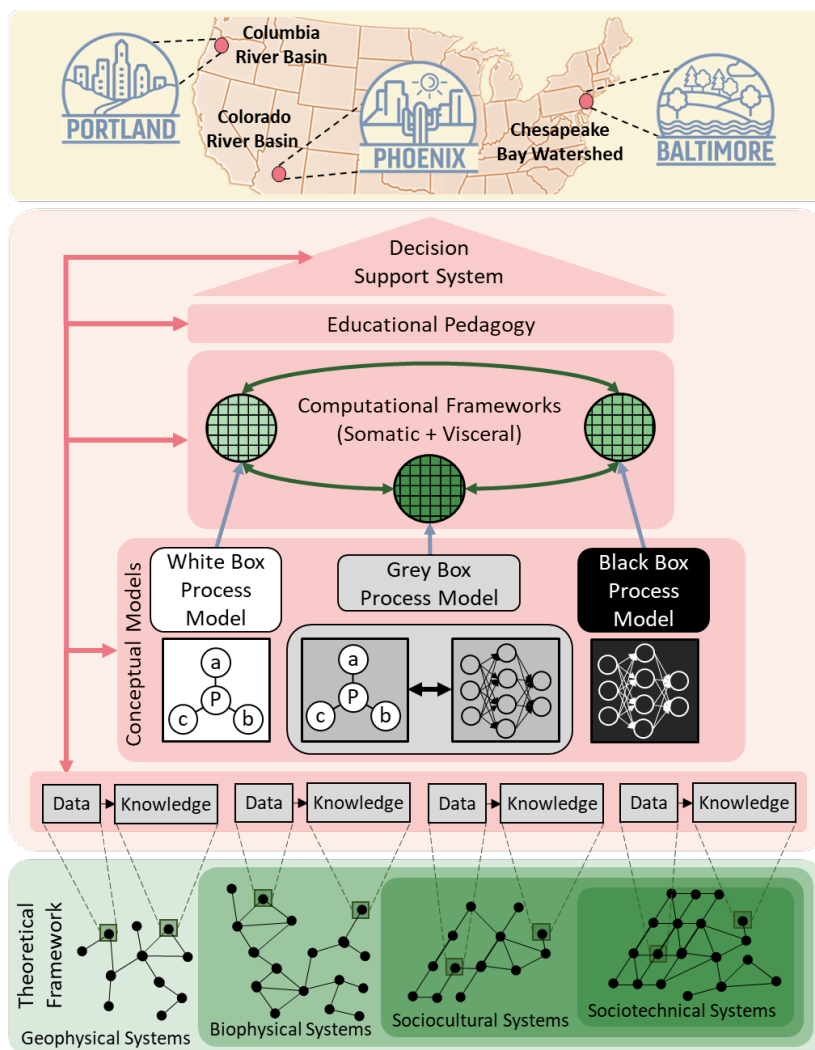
PORTLAND

Columbia River Basin

Colorado River Basin

PHOENIX

Chesapeake Bay Watershed

BALTIMORE

Decision Support System

Educational Pedagogy

Computational Frameworks (Somatic + Visceral)

Conceptual Models

White Box Process Model

Grey Box Process Model

Black Box Process Model

a
P
c
b

a
P
c
b

Data Knowledge Data Knowledge Data Knowledge Data Knowledge

Theoretical Framework

Geophysical Systems

Biophysical Systems

Sociocultural Systems

Sociotechnical Systems